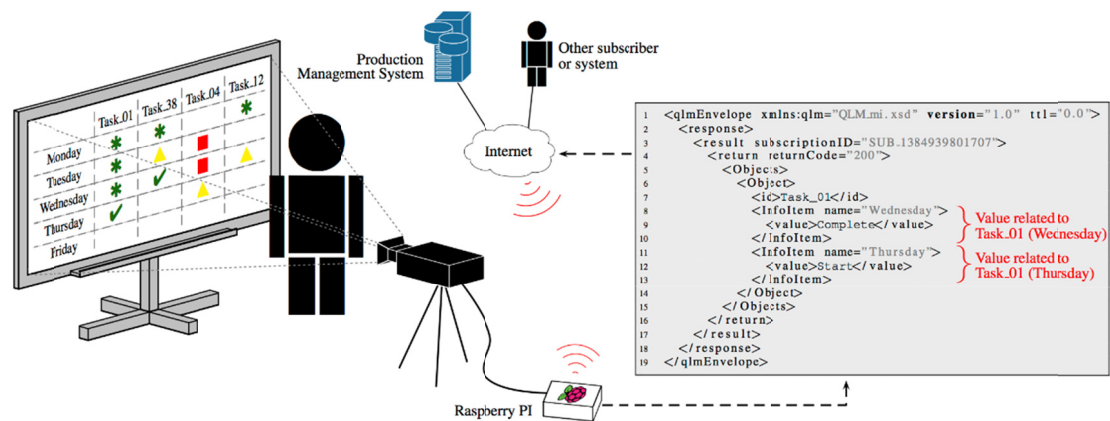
Production Management System

Other subscriber or system

Internet

| | Task_01 | Task_38 | Task_04 | Task_12 |
|---|---|---|---|---|
| Monday | | | | |
| Tuesday | | | | |
| Wednesday | | | | |
| Thursday | | | | |
| Friday | | | | |

Raspberry PI

1 <qlmEnvelope xmlns:qlm="QLM_mi.xsd" version="1.0" ttl="0.0">
2 <response>
3 <result subscriptionID="SUB_1384939801707">
4 <return returnCode="200">
5 <Objects>
6 <Object>
7 <id>Task_01</id>
8 <InfoItem name="Wednesday">
9 <value>Complete</value>
10 </InfoItem>
11 <InfoItem name="Thursday">
12 <value>Start</value>
13 </InfoItem>
14 </Object>
15 </Objects>
16 </return>
17 </result>
18 </response>
19 </qlmEnvelope>

Value related to Task_01 (Wednesday)

Value related to Task_01 (Thursday)